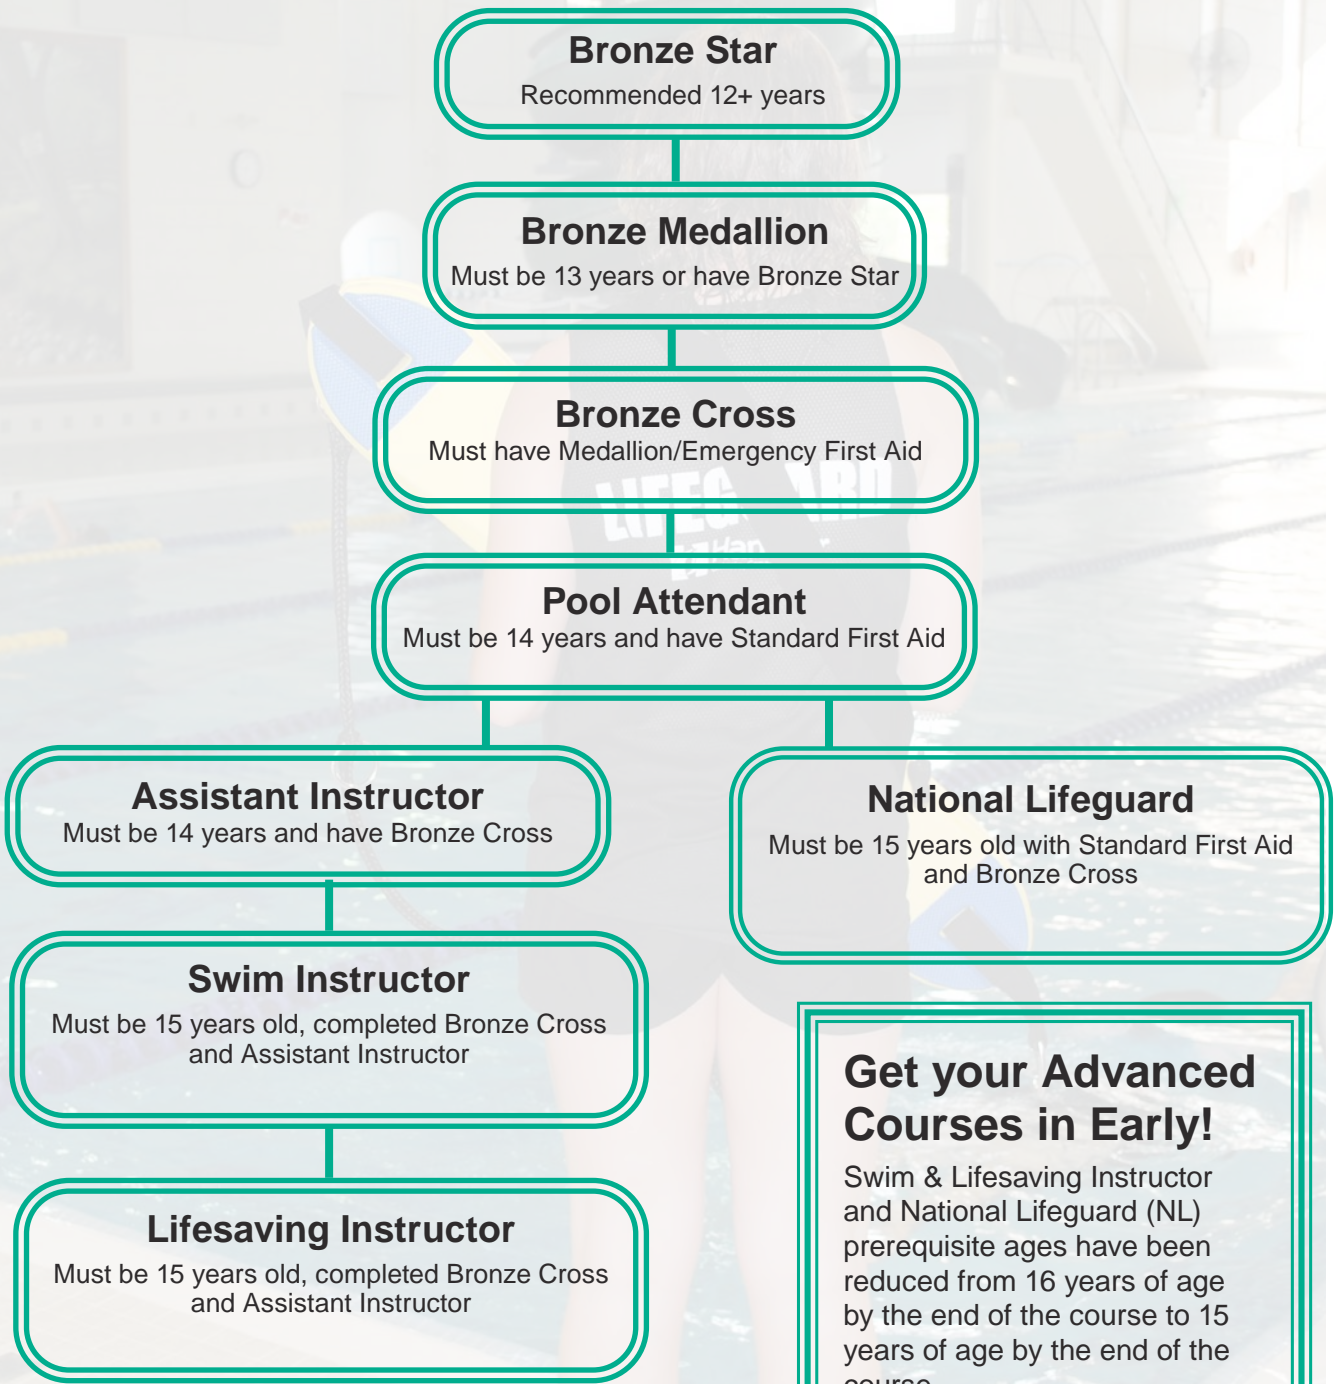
Bronze Star
Recommended 12+ years

Bronze Medallion
Must be 13 years or have Bronze Star

Bronze Cross
Must have Medallion/Emergency First Aid

Pool Attendant
Must be 14 years and have Standard First Aid

Assistant Instructor
Must be 14 years and have Bronze Cross

National Lifeguard
Must be 15 years old with Standard First Aid and Bronze Cross

Swim Instructor
Must be 15 years old, completed Bronze Cross and Assistant Instructor

Lifesaving Instructor
Must be 15 years old, completed Bronze Cross and Assistant Instructor

Get your Advanced Courses in Early!
Swim & Lifesaving Instructor and National Lifeguard (NL) prerequisite ages have been reduced from 16 years of age by the end of the course to 15 years of age by the end of the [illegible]